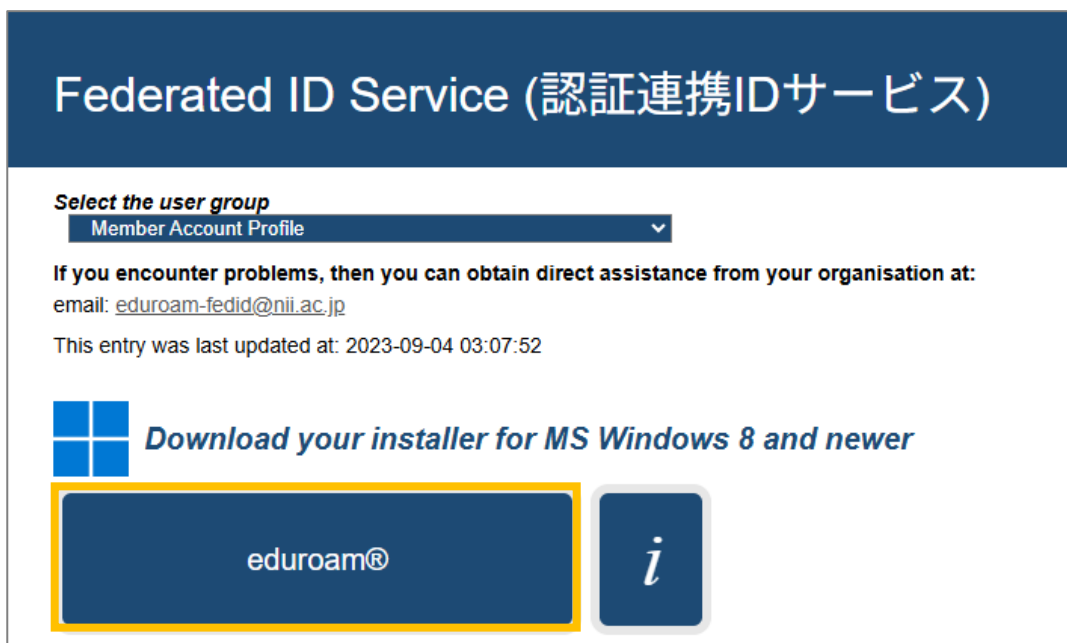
Federated ID Service (認証連携IDサービス)

Select the user group
Member Account Profile

If you encounter problems, then you can obtain direct assistance from your organisation at:
email: eduroam-fedid@nii.ac.jp

This entry was last updated at: 2023-09-04 03:07:52

Download your installer for MS Windows 8 and newer

eduroam®

i